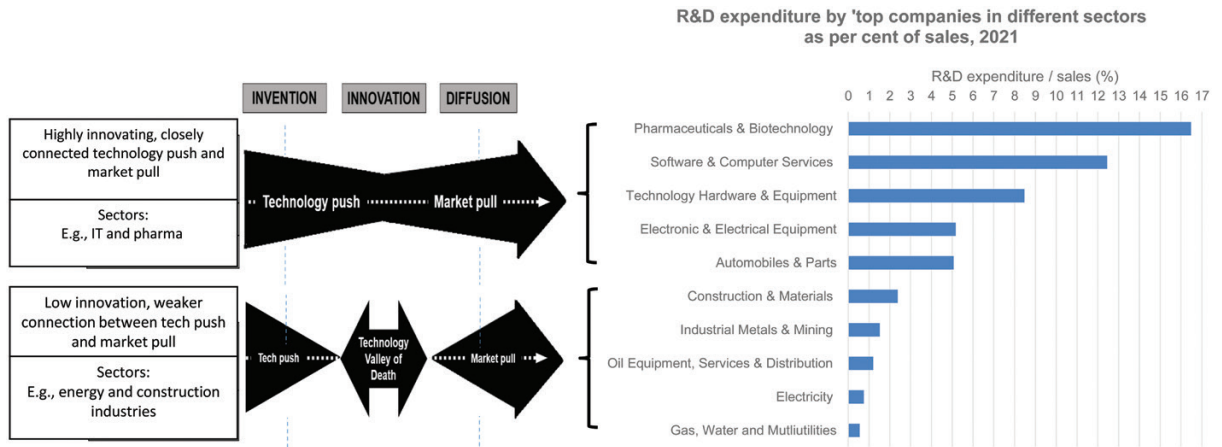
R&D expenditure by 'top companies in different sectors as per cent of sales, 2021

INVENTION
INNOVATION
DIFFUSION

Highly innovating, closely connected technology push and market pull

Sectors:
E.g., IT and pharma

Technology push
Market pull

Low innovation, weaker connection between tech push and market pull

Sectors:
E.g., energy and construction industries

Tech push
Technology Valley of Death
Market pull

R&D expenditure / sales (%)

0 1 2 3 4 5 6 7 8 9 10 11 12 13 14 15 16 17

Pharmaceuticals & Biotechnology
Software & Computer Services
Technology Hardware & Equipment
Electronic & Electrical Equipment
Automobiles & Parts
Construction & Materials
Industrial Metals & Mining
Oil Equipment, Services & Distribution
Electricity
Gas, Water and Mutliutilities